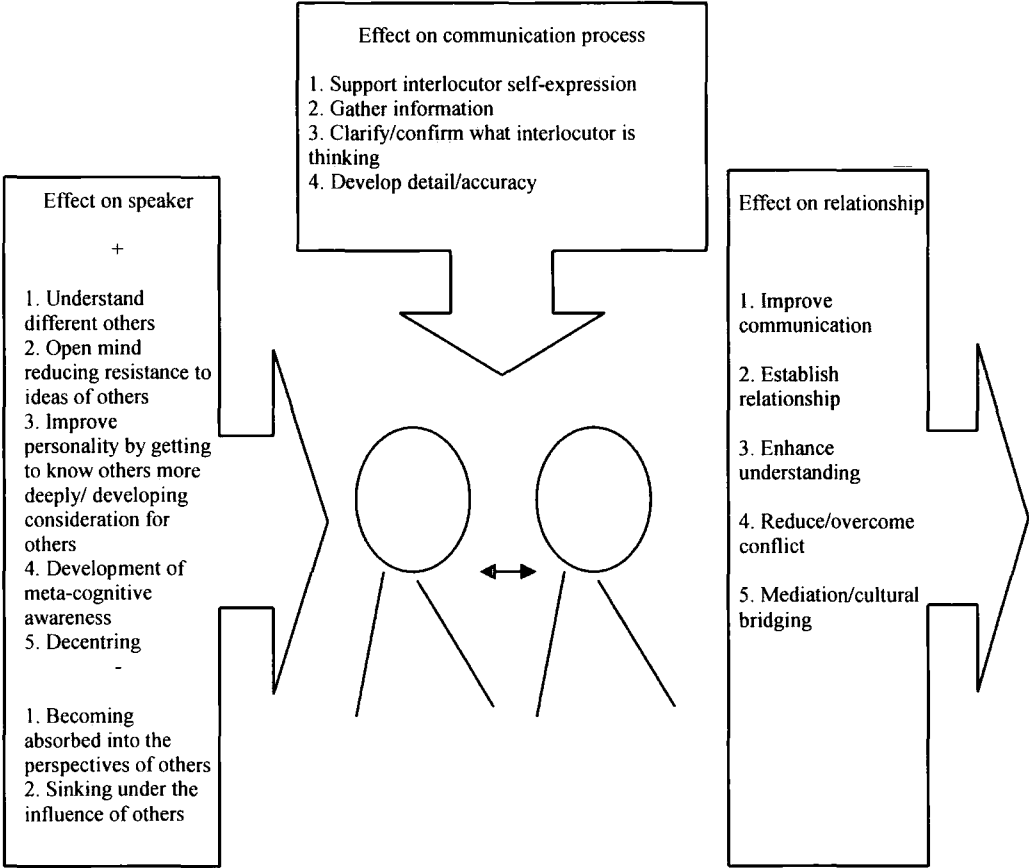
Effect on communication process

1. Support interlocutor self-expression
2. Gather information
3. Clarify/confirm what interlocutor is thinking
4. Develop detail/accuracy

Effect on speaker

+

1. Understand different others
2. Open mind reducing resistance to ideas of others
3. Improve personality by getting to know others more deeply/ developing consideration for others
4. Development of meta-cognitive awareness
5. Decentring

-

1. Becoming absorbed into the perspectives of others
2. Sinking under the influence of others

Effect on relationship

1. Improve communication

2. Establish relationship

3. Enhance understanding

4. Reduce/overcome conflict

5. Mediation/cultural bridging